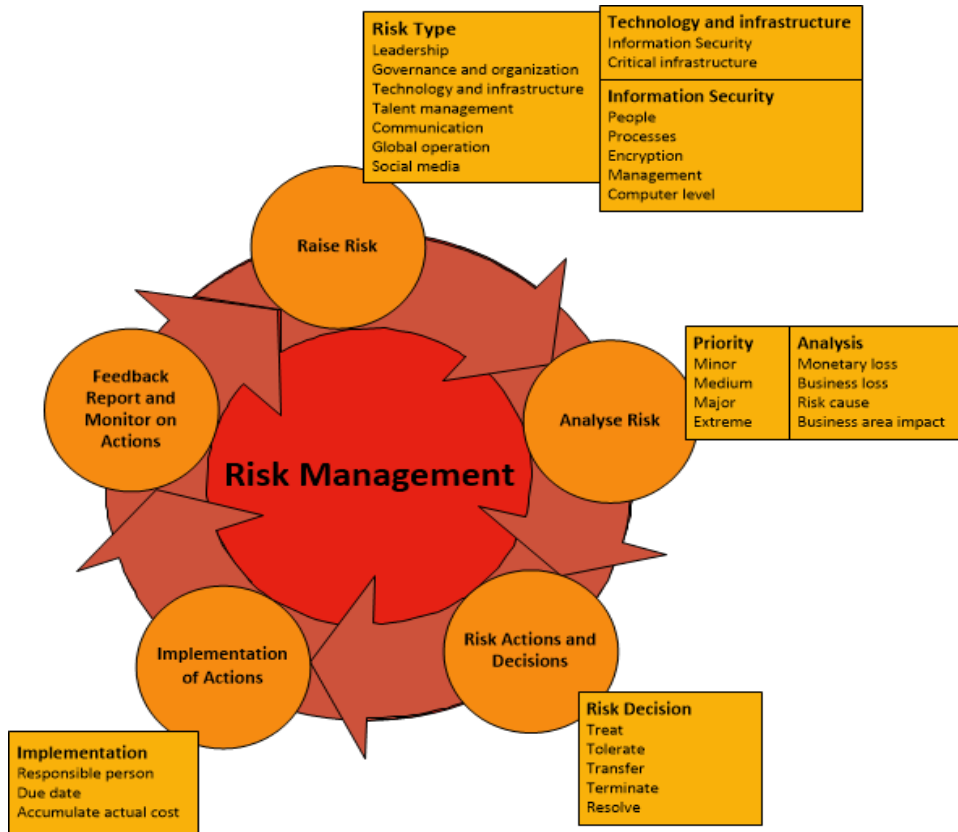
Risk Type
Leadership
Governance and organization
Technology and infrastructure
Talent management
Communication
Global operation
Social media

Technology and infrastructure
Information Security
Critical infrastructure

Information Security
People
Processes
Encryption
Management
Computer level

Raise Risk

Priority
Minor
Medium
Major
Extreme

Analysis
Monetary loss
Business loss
Risk cause
Business area impact

Feedback Report and Monitor on Actions

Risk Management

Analyse Risk

Implementation of Actions

Risk Actions and Decisions

Risk Decision
Treat
Tolerate
Transfer
Terminate
Resolve

Implementation
Responsible person
Due date
Accumulate actual cost